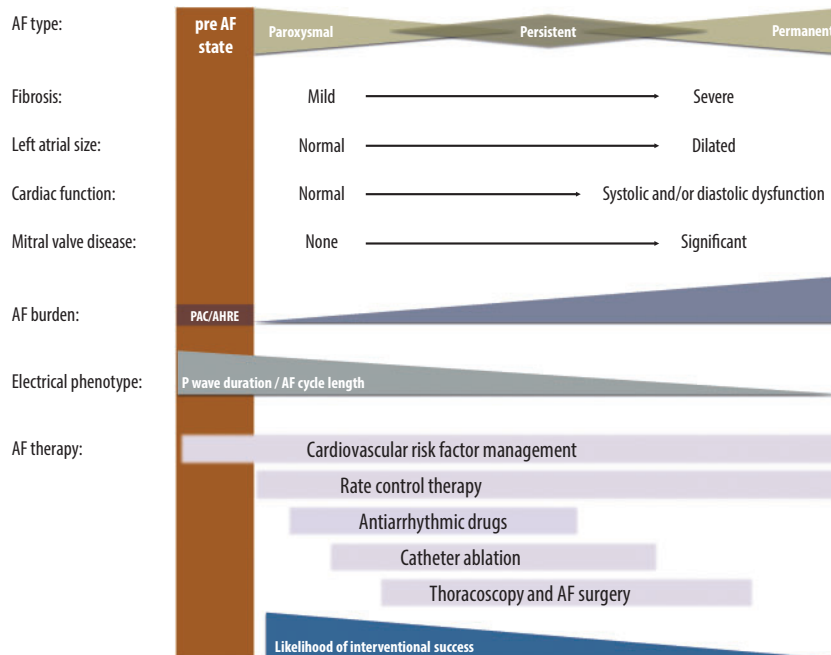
AF type:

pre AF state

Paroxysmal

Persistent

Permanent

Fibrosis:

Mild

Severe

Left atrial size:

Normal

Dilated

Cardiac function:

Normal

Systolic and/or diastolic dysfunction

Mitral valve disease:

None

Significant

AF burden:

PAC/AHRE

Electrical phenotype:

P wave duration / AF cycle length

AF therapy:

Cardiovascular risk factor management

Rate control therapy

Antiarrhythmic drugs

Catheter ablation

Thoracoscopy and AF surgery

Likelihood of interventional success